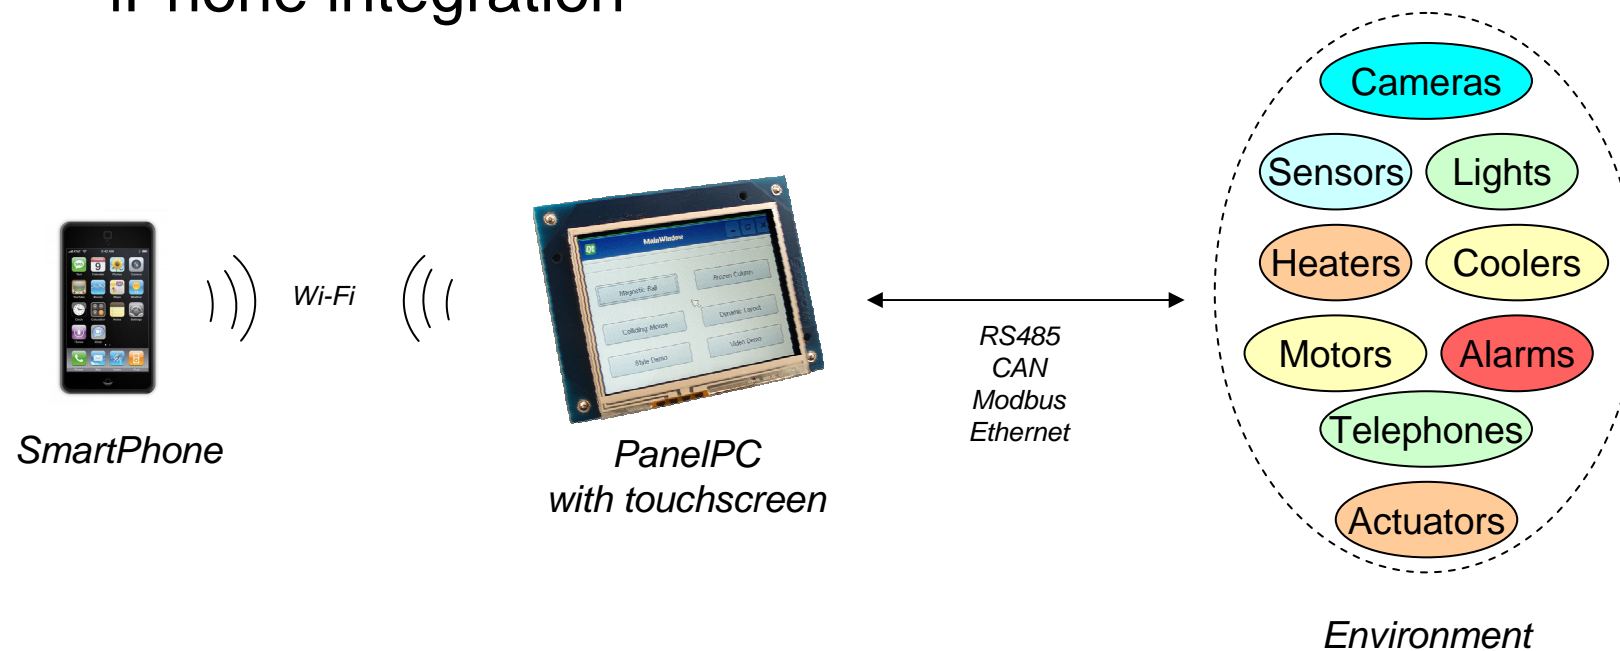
iPhone integration

Wi-Fi

SmartPhone

MainWindow

Magnetic Ball

Frozen Column

Colliding Mouse

Dynamic Layout

Style Demo

Video Demo

PanelPC
with touchscreen

RS485
CAN
Modbus
Ethernet

Cameras

Sensors

Lights

Heaters

Coolers

Motors

Alarms

Telephones

Actuators

Environment